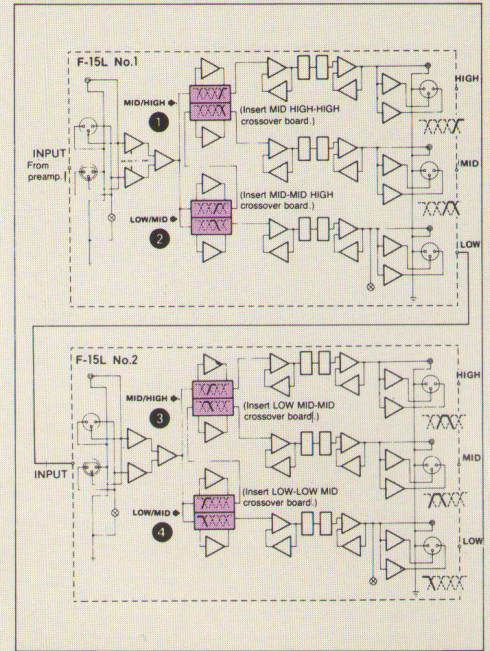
F-15L No.1

MID/HIGH

1

(Insert MID HIGH-HIGH crossover board.)

HIGH

INPUT From preamp.

MID

(Insert MID-MID HIGH crossover board.)

LOW/MID

2

LOW

F-15L No.2

MID/HIGH

3

(Insert LOW MID-MID crossover board.)

HIGH

MID

INPUT

LOW/MID

4

(Insert LOW-LOW MID crossover board.)

LOW